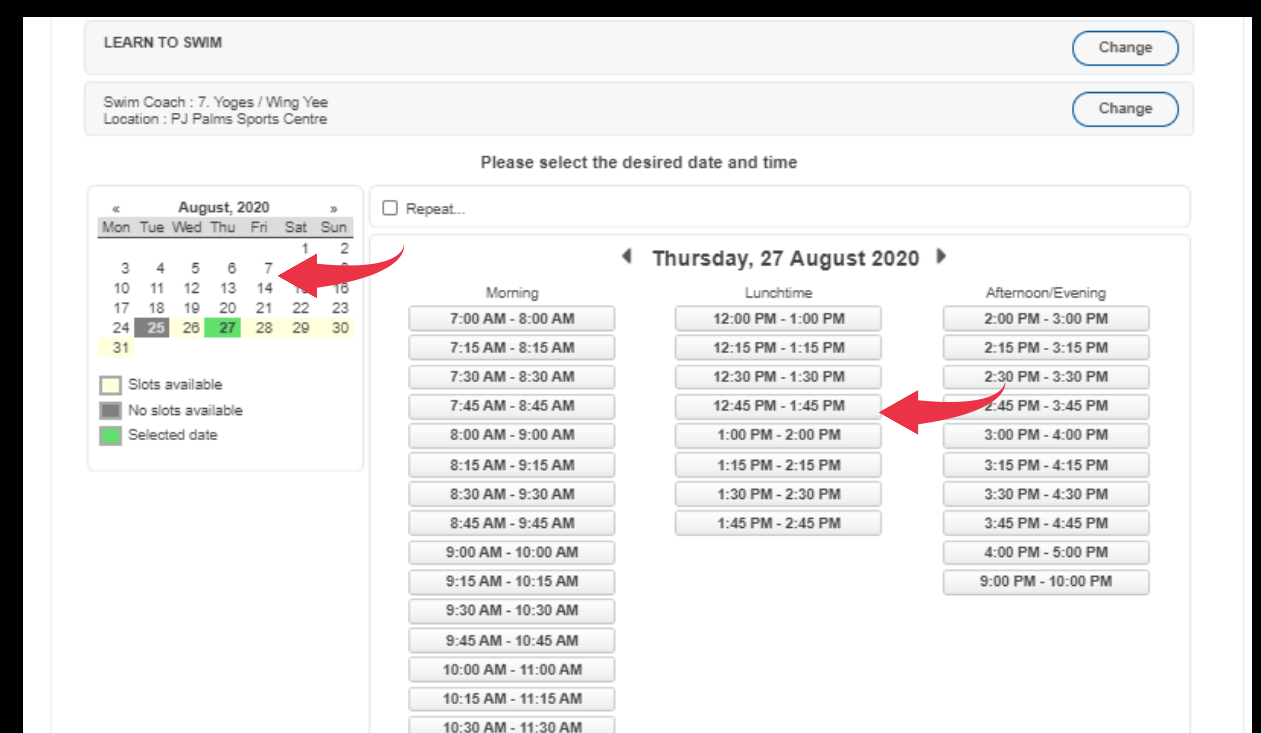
LEARN TO SWIM

Change

Swim Coach : 7. Yoges / Wing Yee
Location : PJ Palms Sports Centre

Change

Please select the desired date and time

« August, 2020 »

| Mon | Tue | Wed | Thu | Fri | Sat | Sun |
|---|---|---|---|---|---|---|
| | | | | | 1 | 2 |
| 3 | 4 | 5 | 6 | 7 | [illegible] | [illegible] |
| 10 | 11 | 12 | 13 | 14 | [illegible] | 16 |
| 17 | 18 | 19 | 20 | 21 | 22 | 23 |
| 24 | 25 | 26 | 27 | 28 | 29 | 30 |
| 31 | | | | | | |

Slots available
No slots available
Selected date

Repeat...

Thursday, 27 August 2020

Morning
7:00 AM - 8:00 AM
7:15 AM - 8:15 AM
7:30 AM - 8:30 AM
7:45 AM - 8:45 AM
8:00 AM - 9:00 AM
8:15 AM - 9:15 AM
8:30 AM - 9:30 AM
8:45 AM - 9:45 AM
9:00 AM - 10:00 AM
9:15 AM - 10:15 AM
9:30 AM - 10:30 AM
9:45 AM - 10:45 AM
10:00 AM - 11:00 AM
10:15 AM - 11:15 AM
10:30 AM - 11:30 AM

Lunchtime
12:00 PM - 1:00 PM
12:15 PM - 1:15 PM
12:30 PM - 1:30 PM
12:45 PM - 1:45 PM
1:00 PM - 2:00 PM
1:15 PM - 2:15 PM
1:30 PM - 2:30 PM
1:45 PM - 2:45 PM

Afternoon/Evening
2:00 PM - 3:00 PM
2:15 PM - 3:15 PM
2:30 PM - 3:30 PM
2:45 PM - 3:45 PM
3:00 PM - 4:00 PM
3:15 PM - 4:15 PM
3:30 PM - 4:30 PM
3:45 PM - 4:45 PM
4:00 PM - 5:00 PM
9:00 PM - 10:00 PM